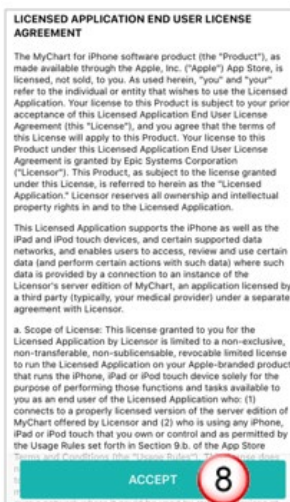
LICENSED APPLICATION END USER LICENSE AGREEMENT

The MyChart for iPhone software product (the "Product"), as made available through the Apple, Inc. ("Apple") App Store, is licensed, not sold, to you. As used herein, "you" and "your" refer to the individual or entity that wishes to use the Licensed Application. Your license to this Product is subject to your prior acceptance of this Licensed Application End User License Agreement (this "License"), and you agree that the terms of this License will apply to this Product. Your license to this Product under this Licensed Application End User License Agreement is granted by Epic Systems Corporation ("Licensor"). This Product, as subject to the license granted under this License, is referred to herein as the "Licensed Application." Licensor reserves all ownership and intellectual property rights in and to the Licensed Application.

This Licensed Application supports the iPhone as well as the iPad and iPod touch devices, and certain supported data networks, and enables users to access, review and use certain data (and perform certain actions with such data) where such data is provided by a connection to an instance of the Licensor's server edition of MyChart, an application licensed by a third party (typically, your medical provider) under a separate agreement with Licensor.

a. Scope of License: This license granted to you for the Licensed Application by Licensor is limited to a non-exclusive, non-transferable, non-sublicensable, revocable limited license to run the Licensed Application on your Apple-branded product that runs the iPhone, iPad or iPod touch device solely for the purpose of performing those functions and tasks available to you as an end user of the Licensed Application who: (1) connects to a properly licensed version of the server edition of MyChart offered by Licensor and (2) who is using any iPhone, iPad or iPod touch that you own or control and as permitted by the Usage Rules set forth in Section 9.b. of the App Store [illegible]

ACCEPT

8